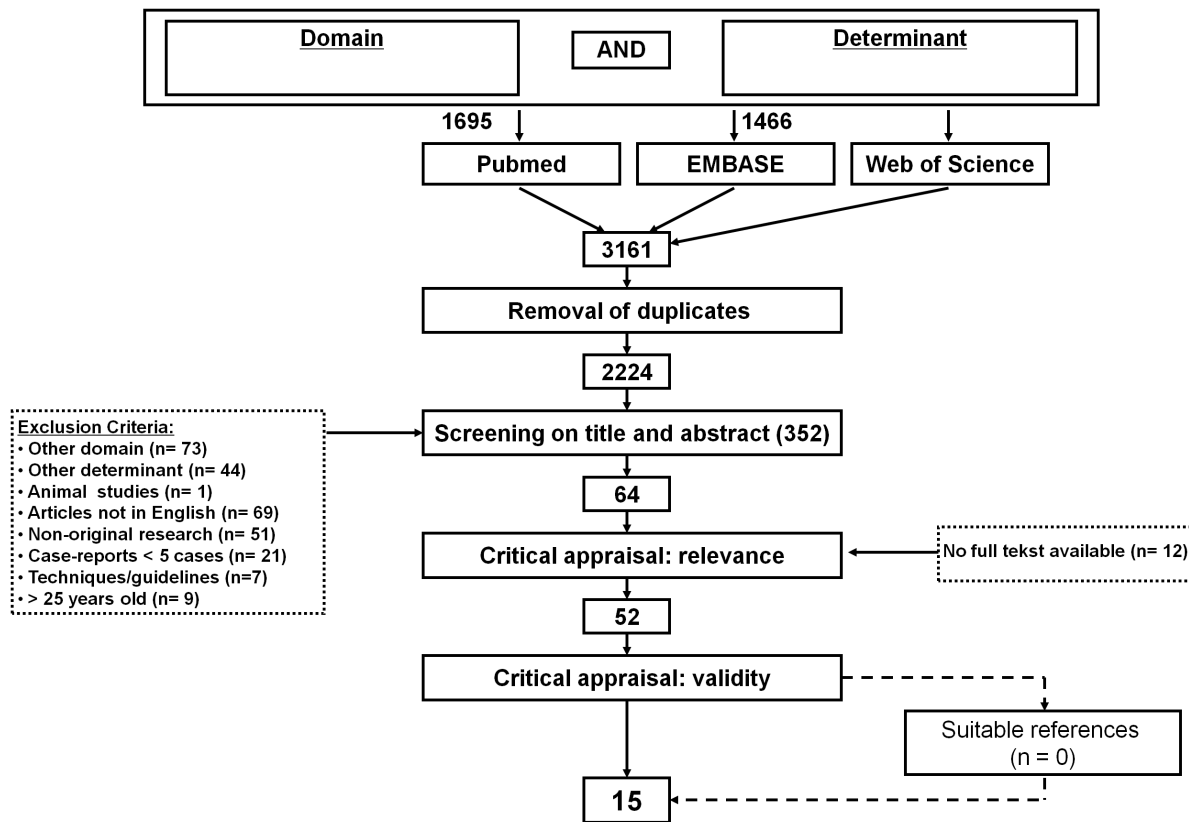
Domain

AND

Determinant

1695

1466

Pubmed

EMBASE

Web of Science

3161

Removal of duplicates

2224

Exclusion Criteria:
• Other domain (n= 73)
• Other determinant (n= 44)
• Animal studies (n= 1)
• Articles not in English (n= 69)
• Non-original research (n= 51)
• Case-reports < 5 cases (n= 21)
• Techniques/guidelines (n=7)
• > 25 years old (n= 9)

Screening on title and abstract (352)

64

Critical appraisal: relevance

No full tekst available (n= 12)

52

Critical appraisal: validity

Suitable references (n = 0)

15